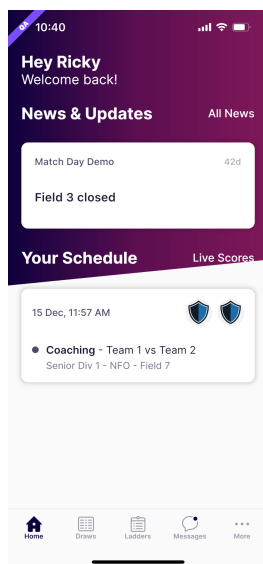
QA
10:40

Hey Ricky
Welcome back!

News & Updates
All News

Match Day Demo
42d
Field 3 closed

Your Schedule
Live Scores

15 Dec, 11:57 AM

Coaching - Team 1 vs Team 2
Senior Div 1 - NFO - Field 7

Home
Draws
Ladders
Messages
More